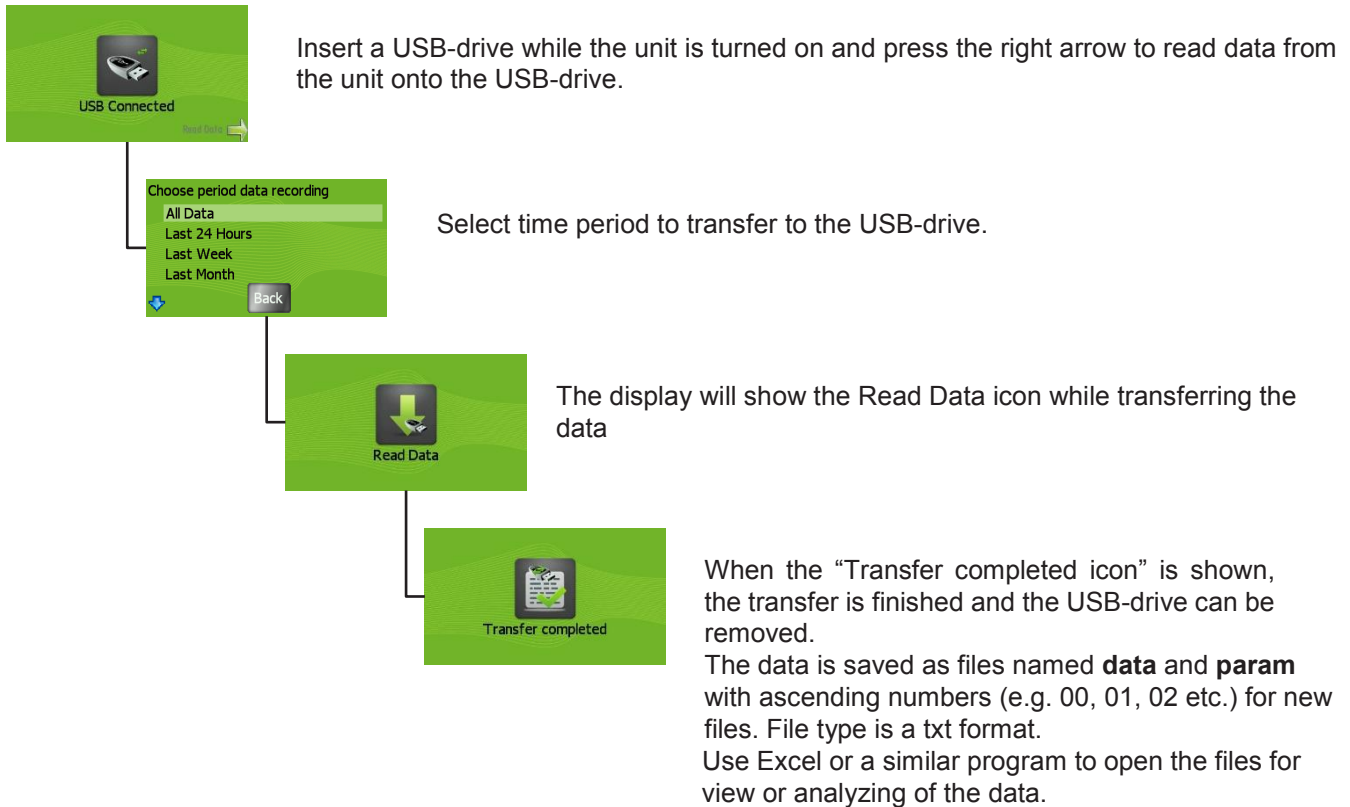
USB Connected

Read Data

Insert a USB-drive while the unit is turned on and press the right arrow to read data from the unit onto the USB-drive.

Choose period data recording
All Data
Last 24 Hours
Last Week
Last Month
Back

Select time period to transfer to the USB-drive.

Read Data

The display will show the Read Data icon while transferring the data

Transfer completed

When the “Transfer completed icon” is shown, the transfer is finished and the USB-drive can be removed.
The data is saved as files named **data** and **param** with ascending numbers (e.g. 00, 01, 02 etc.) for new files. File type is a txt format.
Use Excel or a similar program to open the files for view or analyzing of the data.